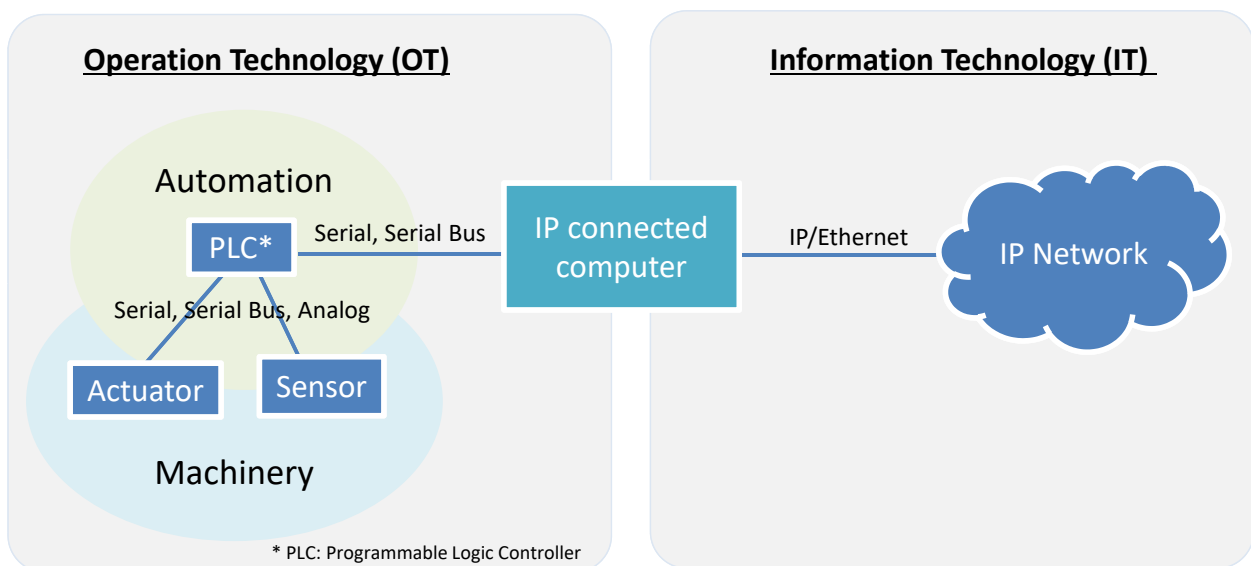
Operation Technology (OT)

Information Technology (IT)

Automation

PLC*

Serial, Serial Bus

IP connected computer

IP/Ethernet

IP Network

Serial, Serial Bus, Analog

Actuator

Sensor

Machinery

* PLC: Programmable Logic Controller